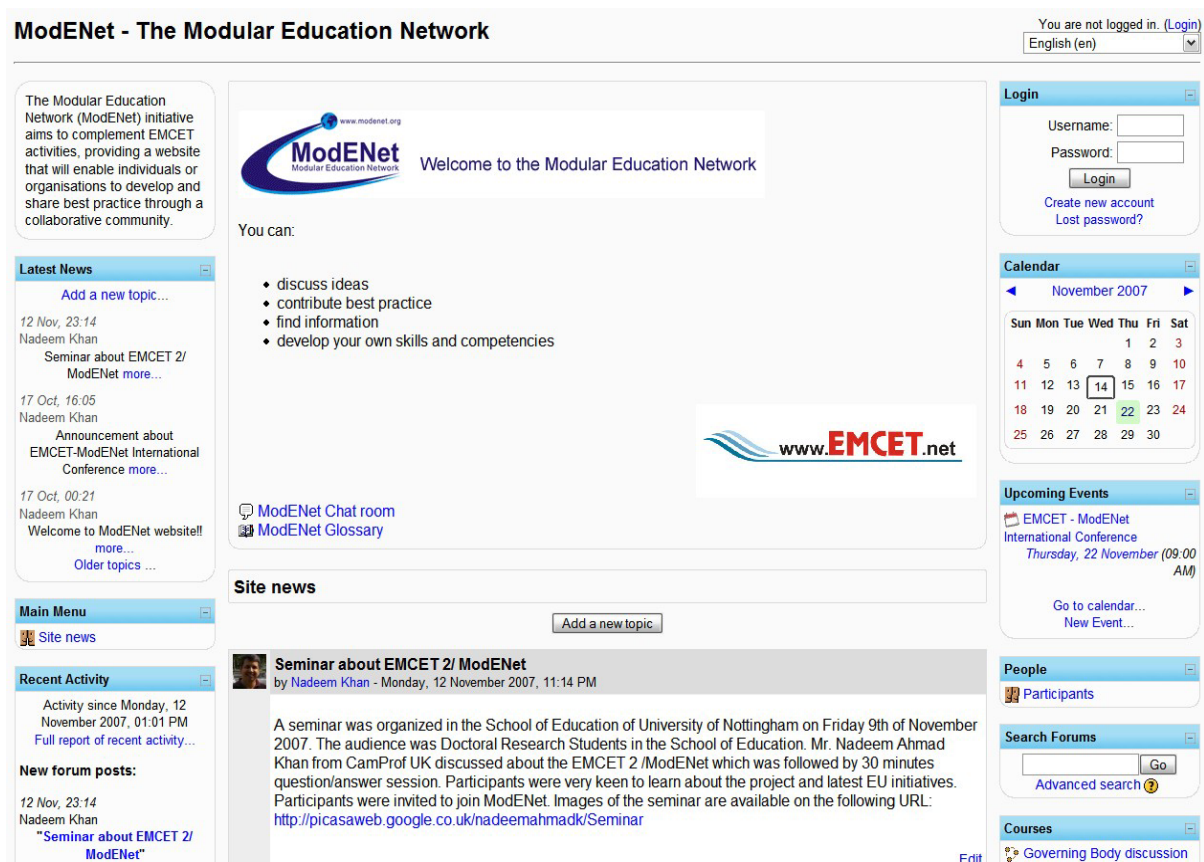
ModENet - The Modular Education Network

You are not logged in. (Login)
English (en)

The Modular Education Network (ModENet) initiative aims to complement EMCET activities, providing a website that will enable individuals or organisations to develop and share best practice through a collaborative community.

Latest News
Add a new topic...
12 Nov, 23:14
Nadeem Khan
Seminar about EMCET 2/ ModENet more...
17 Oct, 16:05
Nadeem Khan
Announcement about EMCET-ModENet International Conference more...
17 Oct, 00:21
Nadeem Khan
Welcome to ModENet website!! more...
Older topics ...

Main Menu
Site news

Recent Activity
Activity since Monday, 12 November 2007, 01:01 PM
Full report of recent activity...
New forum posts:
12 Nov, 23:14
Nadeem Khan
"Seminar about EMCET 2/ ModENet"

www.modenet.org
ModENet
Modular Education Network
Welcome to the Modular Education Network

You can:

- discuss ideas
- contribute best practice
- find information
- develop your own skills and competencies

www.EMCET.net

ModENet Chat room
ModENet Glossary

Site news
Add a new topic

Seminar about EMCET 2/ ModENet
by Nadeem Khan - Monday, 12 November 2007, 11:14 PM

A seminar was organized in the School of Education of University of Nottingham on Friday 9th of November 2007. The audience was Doctoral Research Students in the School of Education. Mr. Nadeem Ahmad Khan from CamProf UK discussed about the EMCET 2 /ModENet which was followed by 30 minutes question/answer session. Participants were very keen to learn about the project and latest EU initiatives. Participants were invited to join ModENet. Images of the seminar are available on the following URL:
http://picasaweb.google.co.uk/nadeemahmadk/Seminar

Edit

Login
Username:
Password:
Login
Create new account
Lost password?

Calendar
November 2007

| Sun | Mon | Tue | Wed | Thu | Fri | Sat |
|---|---|---|---|---|---|---|
| | | | | 1 | 2 | 3 |
| 4 | 5 | 6 | 7 | 8 | 9 | 10 |
| 11 | 12 | 13 | 14 | 15 | 16 | 17 |
| 18 | 19 | 20 | 21 | 22 | 23 | 24 |
| 25 | 26 | 27 | 28 | 29 | 30 | |

Upcoming Events
EMCET - ModENet International Conference
Thursday, 22 November (09:00 AM)
Go to calendar...
New Event...

People
Participants

Search Forums
Go
Advanced search

Courses
Governing Body discussion